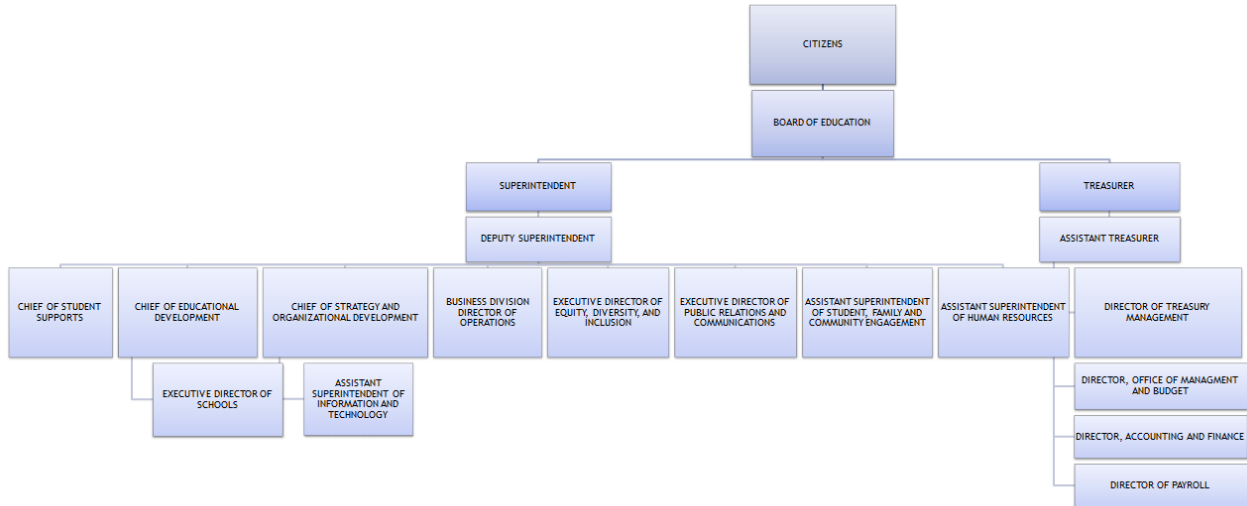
CITIZENS

BOARD OF EDUCATION

SUPERINTENDENT

TREASURER

DEPUTY SUPERINTENDENT

ASSISTANT TREASURER

CHIEF OF STUDENT SUPPORTS

CHIEF OF EDUCATIONAL DEVELOPMENT

CHIEF OF STRATEGY AND ORGANIZATIONAL DEVELOPMENT

BUSINESS DIVISION DIRECTOR OF OPERATIONS

EXECUTIVE DIRECTOR OF EQUITY, DIVERSITY, AND INCLUSION

EXECUTIVE DIRECTOR OF PUBLIC RELATIONS AND COMMUNICATIONS

ASSISTANT SUPERINTENDENT OF STUDENT, FAMILY AND COMMUNITY ENGAGEMENT

ASSISTANT SUPERINTENDENT OF HUMAN RESOURCES

DIRECTOR OF TREASURY MANAGEMENT

EXECUTIVE DIRECTOR OF SCHOOLS

ASSISTANT SUPERINTENDENT OF INFORMATION AND TECHNOLOGY

DIRECTOR, OFFICE OF MANAGMENT AND BUDGET

DIRECTOR, ACCOUNTING AND FINANCE

DIRECTOR OF PAYROLL